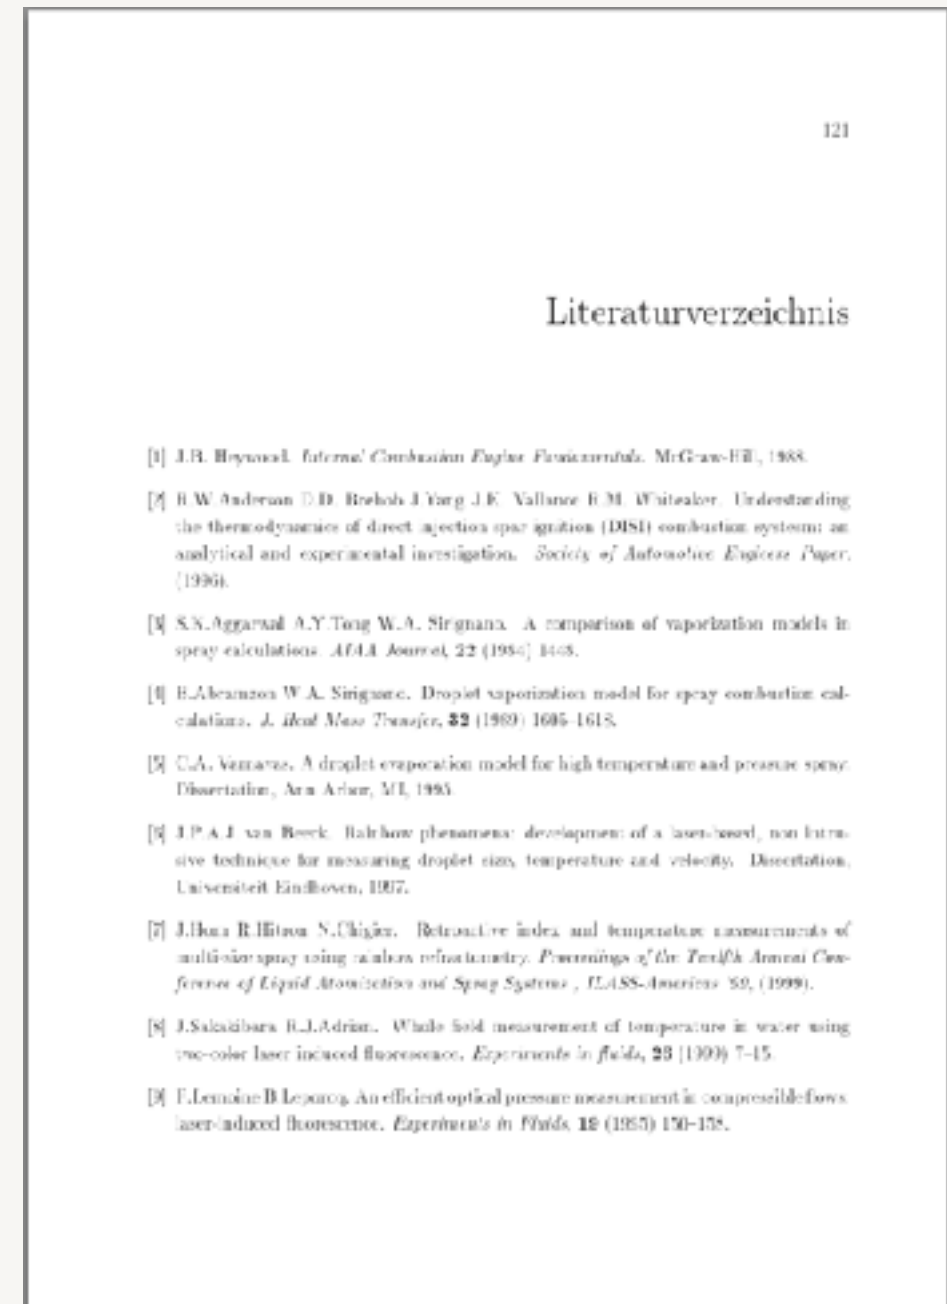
121

Literaturverzeichnis

[1] J.B. Heywood. Internal Combustion Engine Fundamentals. McGraw-Hill, 1988.

[2] R.W.Anderson D.D. Brehob J.Yang J.K. Vallance R.M. Whiteaker. Understanding the thermodynamics of direct injection spark ignition (DISI) combustion systems: an analytical and experimental investigation. Society of Automotive Engineers Paper, (1996).

[3] S.K.Aggarwal A.Y.Tong W.A. Sirignano. A comparison of vaporization models in spray calculations. AIAA Journal, 22 (1984) 1448.

[4] B.Abramzon W.A. Sirignano. Droplet vaporization model for spray combustion calculations. J. Heat Mass Transfer, 32 (1989) 1605-1618.

[5] C.A. Vernava. A droplet evaporation model for high temperature and pressure spray. Dissertation, Ann Arbor, MI, 1995.

[6] J.P.A.J. van Beeck. Rainbow phenomena: development of a laser-based, non intrusive technique for measuring droplet size, temperature and velocity. Dissertation, Universiteit Eindhoven, 1997.

[7] J.Hom R.Hilton N.Chigier. Refractive index and temperature measurements of multi-size spray using rainbow refractometry. Proceedings of the Twelfth Annual Conference of Liquid Atomization and Spray Systems, ILASS-Americas '99, (1999).

[8] J.Sakakibara R.J.Adrian. Whole field measurement of temperature in water using two-color laser induced fluorescence. Experiments in fluids, 26 (1999) 7-15.

[9] F.Lemoine B.Leporcq. An efficient optical pressure measurement in compressible flows laser-induced fluorescence. Experiments in Fluids, 19 (1995) 150-158.